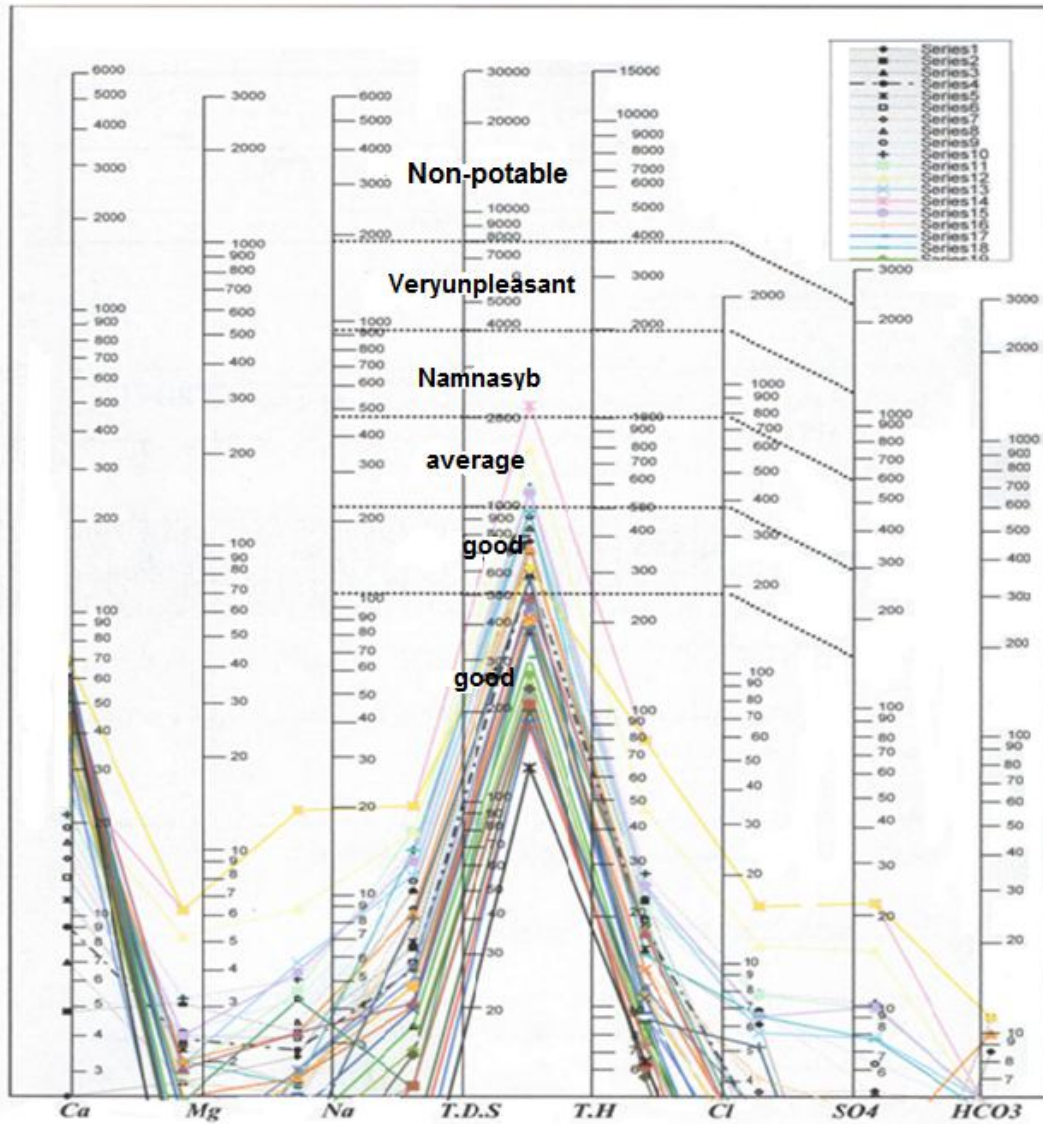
Series1
Series2
Series3
Series4
Series5
Series6
Series7
Series8
Series9
Series10
Series11
Series12
Series13
Series14
Series15
Series16
Series17
Series18
Series19

Non-potable

Veryunpleasant

Namnasyb

average

good

good

6000
5000
4000
3000
2000
1000
900
800
700
600
500
400
300
200
100
90
80
70
60
50
40
30
20
10
9
8
7
6
5
4
3

3000
2000
1000
900
800
700
600
500
400
300
200
100
90
80
70
60
50
40
30
20
10
9
8
7
6
5
4
3

6000
5000
4000
3000
2000
1000
900
800
700
600
500
400
300
200
100
90
80
70
60
50
40
30
20
10
9
8
7
6
5
4
3

30000
20000
10000
9000
8000
7000
6000
5000
4000
3000
2000
1000
900
800
700
600
500
400
300
200
100
90
80
70
60
50
40
30
20

15000
10000
9000
8000
7000
6000
5000
4000
3000
2000
1000
900
800
700
600
500
400
300
200
100
90
80
70
60
50
40
30
20

2000
1000
900
800
700
600
500
400
300
200
100
90
80
70
60
50
40
30
20
10
9
8
7
6
5
4

3000
2000
1000
900
800
700
600
500
400
300
200
100
90
80
70
60
50
40
30
20
10
9
8
7
6

3000
2000
1000
900
800
700
600
500
400
300
200
100
90
80
70
60
50
40
30
20
10
9
8
7

Ca Mg Na T.D.S T.H Cl SO4 HCO3